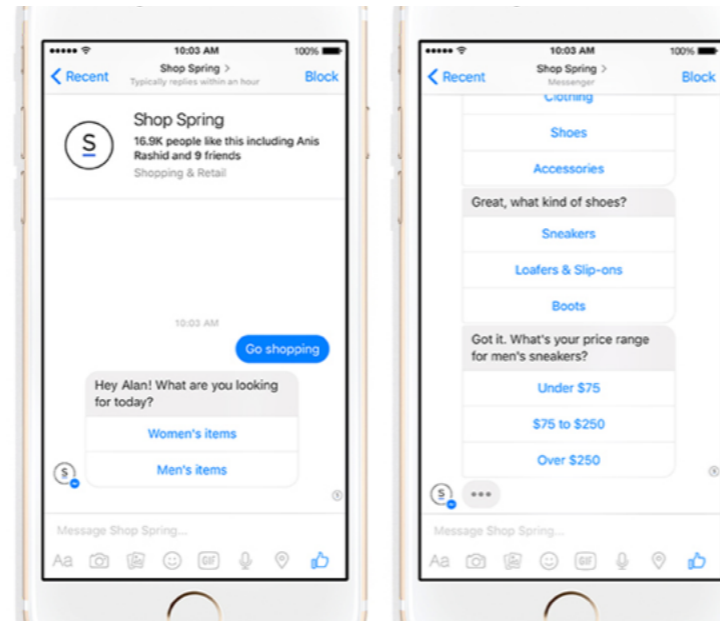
10:03 AM
100%
Recent
Shop Spring >
Typically replies within an hour
Block

S

Shop Spring
16.9K people like this including Anis Rashid and 9 friends
Shopping & Retail

10:03 AM

Go shopping

Hey Alan! What are you looking for today?
Women's items
Men's items

S

Message Shop Spring...
Aa GIF

10:03 AM
100%
Recent
Shop Spring >
Messenger
Block

Clothing
Shoes
Accessories

Great, what kind of shoes?
Sneakers
Loafers & Slip-ons
Boots

Got it. What's your price range for men's sneakers?
Under $75
$75 to $250
Over $250

S

Message Shop Spring...
Aa GIF